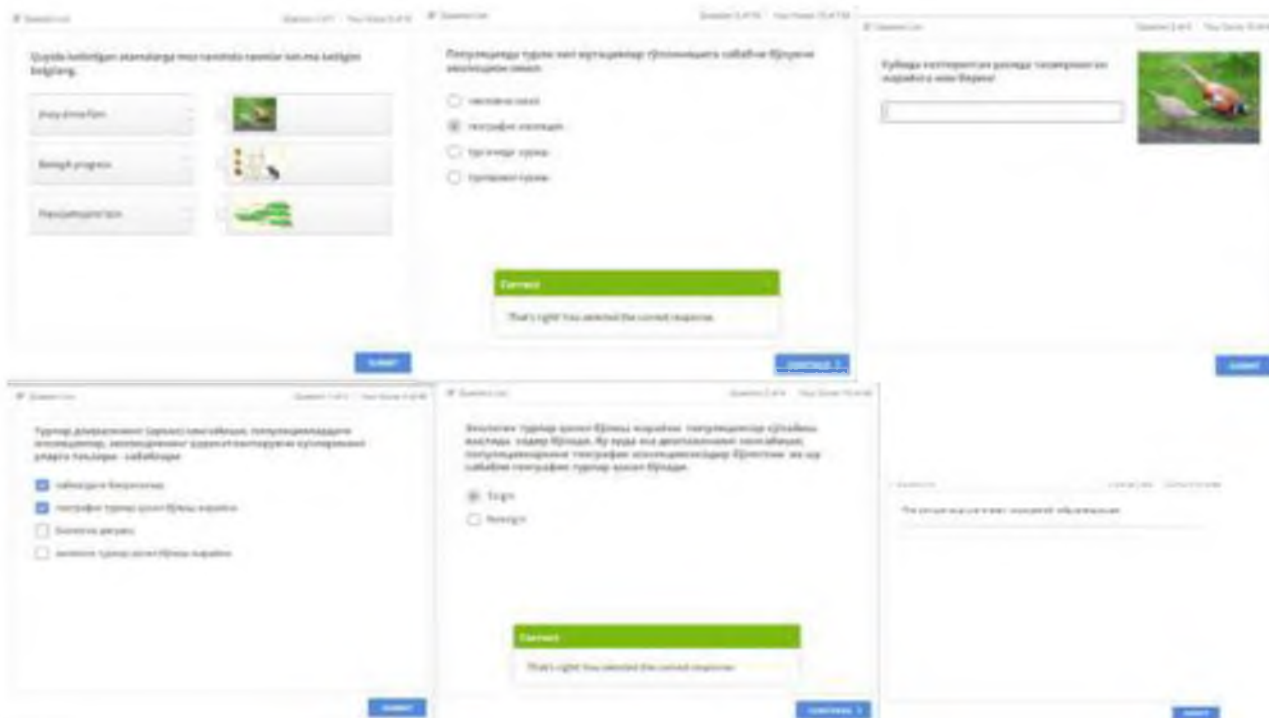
Quyida keltirilgan atamalarga mos rasmlarni tanlab belgilang.

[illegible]

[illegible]

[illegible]

SUBMIT

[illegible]

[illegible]

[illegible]

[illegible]

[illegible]

Correct

That's right! You selected the correct response.

CONTINUE

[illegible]

SUBMIT

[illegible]

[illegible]

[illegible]

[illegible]

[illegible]

SUBMIT

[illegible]

True

False

Correct

That's right! You selected the correct response.

CONTINUE

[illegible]

SUBMIT